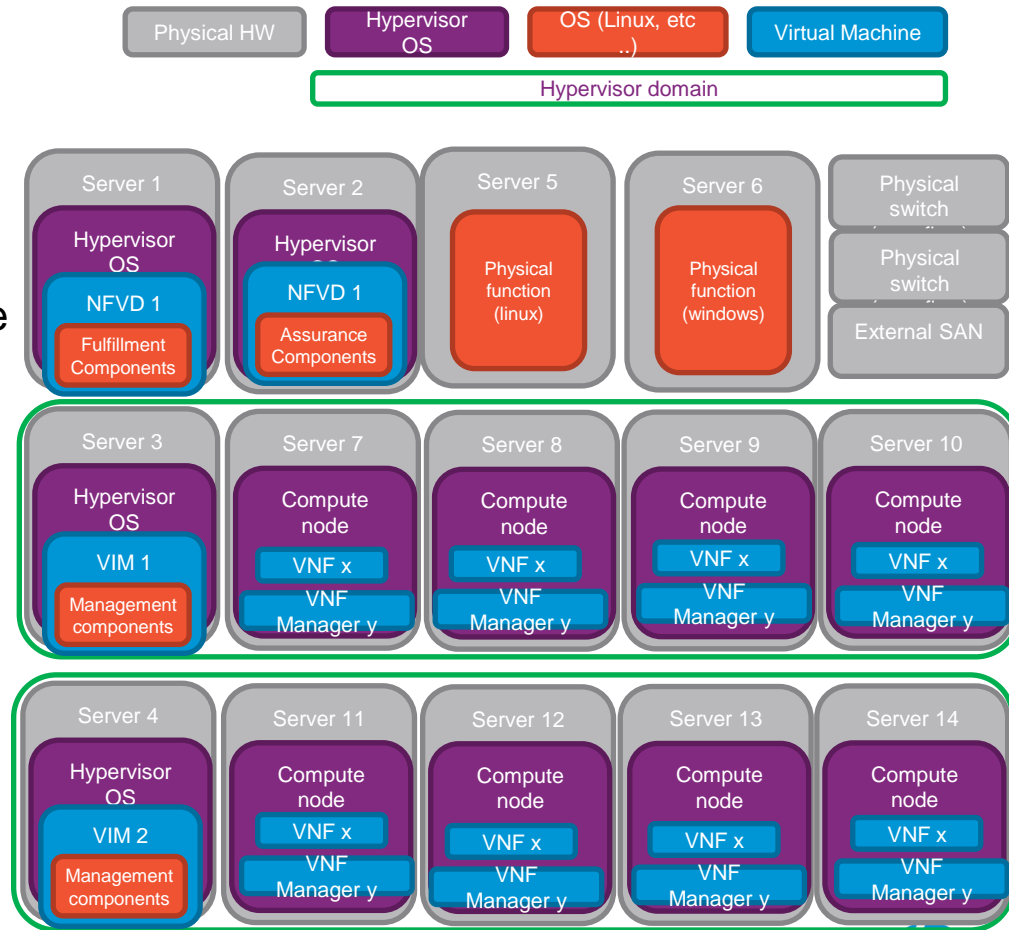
Physical HW
Hypervisor OS
OS (Linux, etc ..)
Virtual Machine
Hypervisor domain

Server 1
Hypervisor OS
NFVD 1
Fulfillment Components

Server 2
Hypervisor OS
NFVD 1
Assurance Components

Server 5
Physical function (linux)

Server 6
Physical function (windows)

Physical switch
Physical switch
External SAN

e

Server 3
Hypervisor OS
VIM 1
Management components

Server 7
Compute node
VNF x
VNF Manager y

Server 8
Compute node
VNF x
VNF Manager y

Server 9
Compute node
VNF x
VNF Manager y

Server 10
Compute node
VNF x
VNF Manager y

Server 4
Hypervisor OS
VIM 2
Management components

Server 11
Compute node
VNF x
VNF Manager y

Server 12
Compute node
VNF x
VNF Manager y

Server 13
Compute node
VNF x
VNF Manager y

Server 14
Compute node
VNF x
VNF Manager y